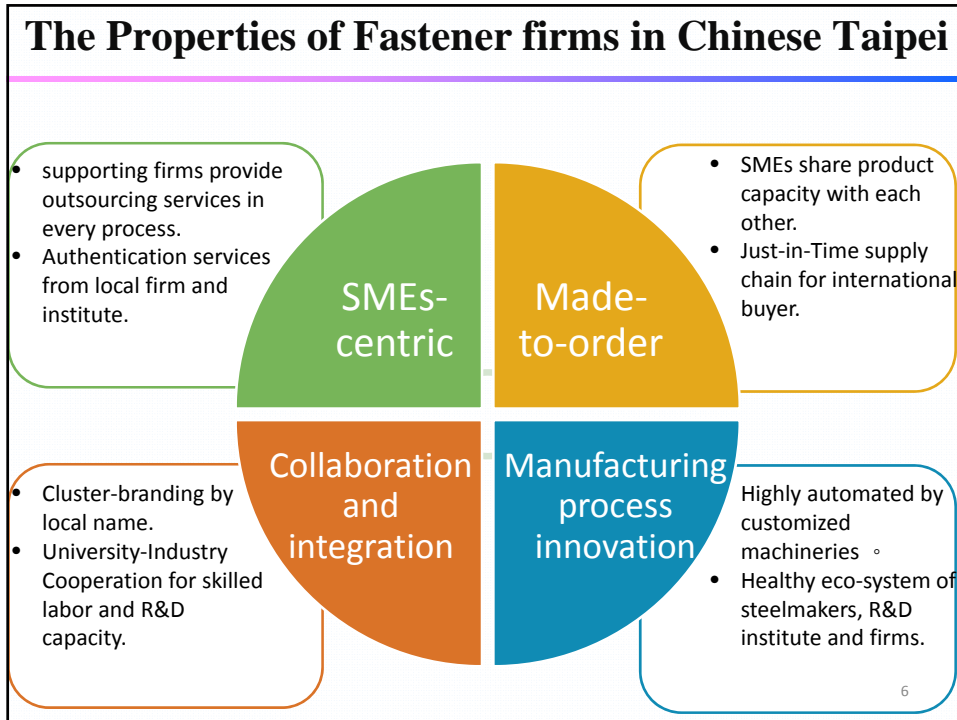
The Properties of Fastener firms in Chinese Taipei

- supporting firms provide outsourcing services in every process.
- Authentication services from local firm and institute.

SMEs-centric

Made-to-order

- SMEs share product capacity with each other.
- Just-in-Time supply chain for international buyer.

- Cluster-branding by local name.
- University-Industry Cooperation for skilled labor and R&D capacity.

Collaboration and integration

Manufacturing process innovation

Highly automated by customized machineries 。
- Healthy eco-system of steelmakers, R&D institute and firms.

6